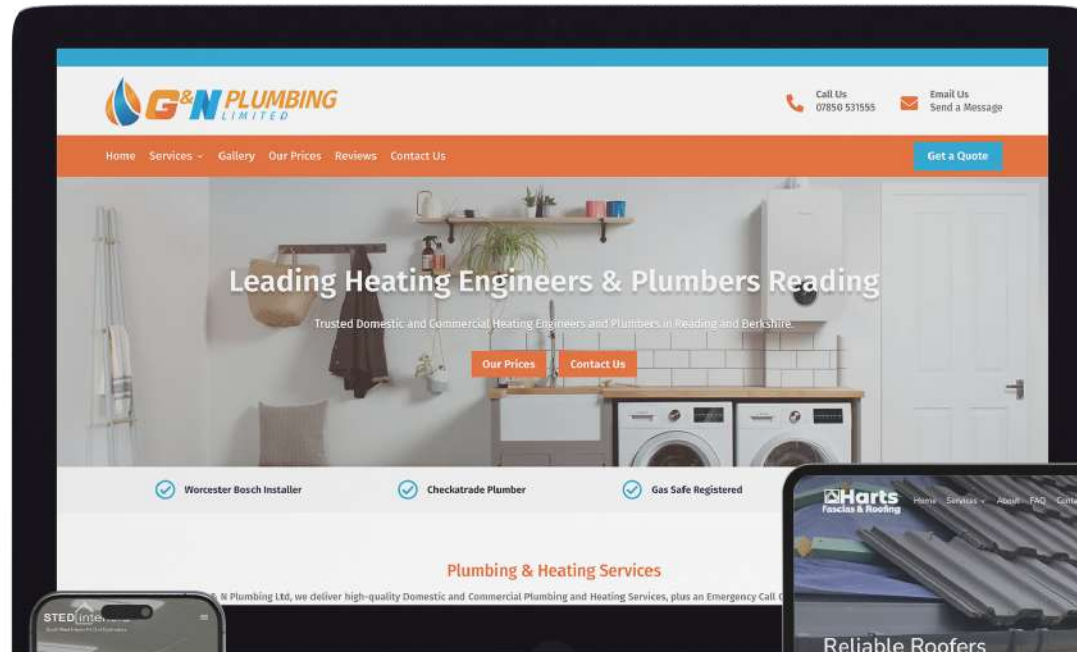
G&N PLUMBING LIMITED

Call Us
07850 531555

Email Us
Send a Message

Home Services Gallery Our Prices Reviews Contact Us

Get a Quote

Leading Heating Engineers & Plumbers Reading

Trusted Domestic and Commercial Heating Engineers and Plumbers in Reading and Berkshire.

Our Prices Contact Us

Worcester Bosch Installer

Checkatrade Plumber

Gas Safe Registered

Plumbing & Heating Services

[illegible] N Plumbing Ltd, we deliver high-quality Domestic and Commercial Plumbing and Heating Services, plus an Emergency Call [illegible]

STED interiors

Harts Fascias & Roofing

Home Services About FAQ Conta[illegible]

Reliable Roofers